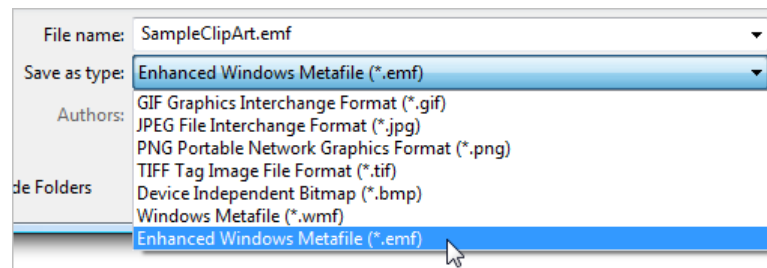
File name: SampleClipArt.emf

Save as type: Enhanced Windows Metafile (*.emf)

Authors:

de Folders

GIF Graphics Interchange Format (*.gif)
JPEG File Interchange Format (*.jpg)
PNG Portable Network Graphics Format (*.png)
TIFF Tag Image File Format (*.tif)
Device Independent Bitmap (*.bmp)
Windows Metafile (*.wmf)
Enhanced Windows Metafile (*.emf)